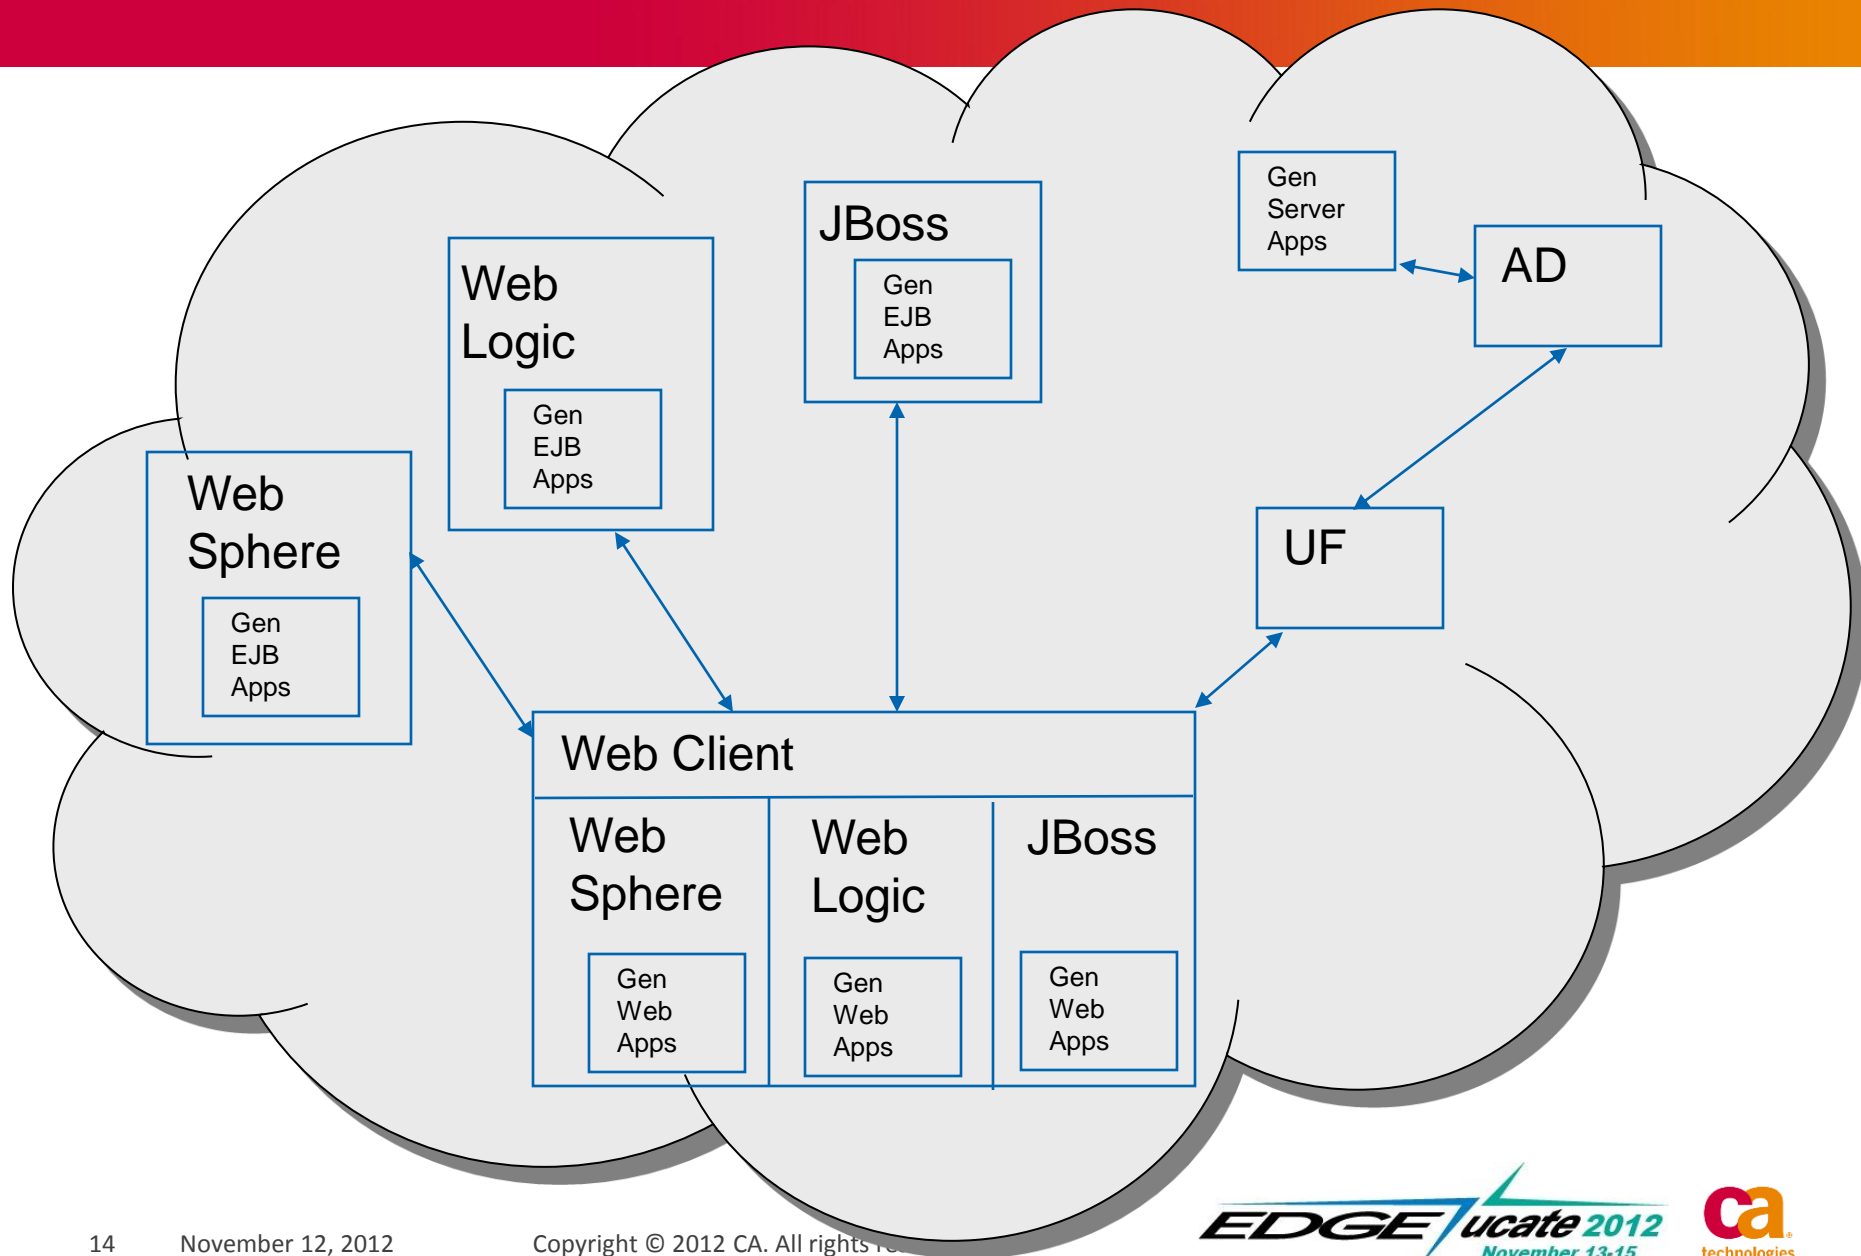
Web Logic

Gen EJB Apps

JBoss

Gen EJB Apps

Gen Server Apps

AD

Web Sphere

Gen EJB Apps

UF

Web Client

Web Sphere

Gen Web Apps

Web Logic

Gen Web Apps

JBoss

Gen Web Apps

14 November 12, 2012 Copyright © 2012 CA. All rights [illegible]

EDGEucate 2012 November 13-15

ca technologies